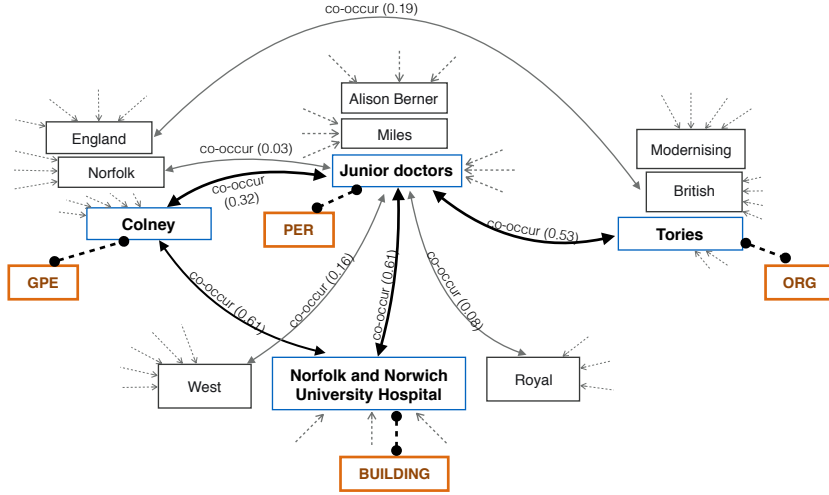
co-occur (0.19)

Alison Berner

Miles

England

Norfolk

co-occur (0.03)

Junior doctors

co-occur (0.32)

Colney

PER

Modernising

British

co-occur (0.53)

Tories

GPE

ORG

co-occur (0.61)

co-occur (0.16)

co-occur (0.61)

co-occur (0.08)

West

Norfolk and Norwich University Hospital

Royal

BUILDING